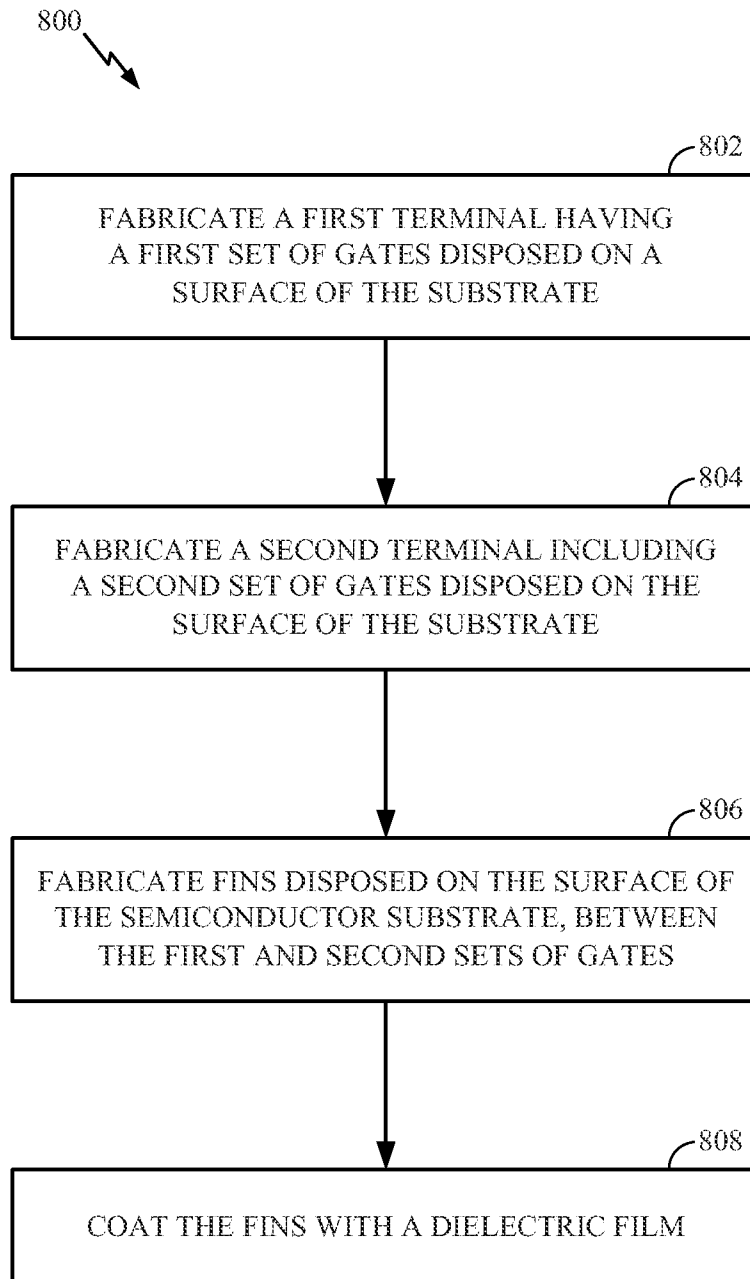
800

802

FABRICATE A FIRST TERMINAL HAVING A FIRST SET OF GATES DISPOSED ON A SURFACE OF THE SUBSTRATE

804

FABRICATE A SECOND TERMINAL INCLUDING A SECOND SET OF GATES DISPOSED ON THE SURFACE OF THE SUBSTRATE

806

FABRICATE FINS DISPOSED ON THE SURFACE OF THE SEMICONDUCTOR SUBSTRATE, BETWEEN THE FIRST AND SECOND SETS OF GATES

808

COAT THE FINS WITH A DIELECTRIC FILM